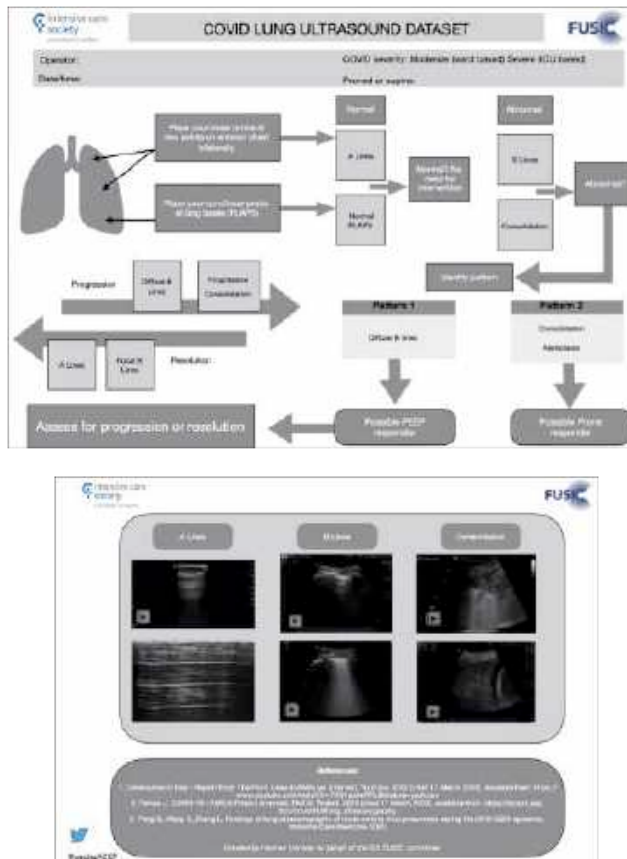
intensive care society

COVID LUNG ULTRASOUND DATASET

FUSIC

Operator:

COVID severity: Moderate (ward based) Severe (ICU based)

Date/time:

Proned or supine:

Place your probe in the anterior chest bilaterally

Place your probe in the posterior lung bases (PLAPS)

Normal

A Lines

Normal PLAPs

Normal? No need for intervention

Abnormal

B Lines

Consolidation

Abnormal?

Identify pattern

Progression

Diffuse B Lines

Progressive Consolidation

Pattern 1

Diffuse B lines

Pattern 2

Consolidation

Atelectasis

A Lines

Focal B Lines

Resolution

Assess for progression or resolution

Possible PEEP responder

Possible Prone responder

intensive care society

FUSIC

A Lines

B Lines

Consolidation

References

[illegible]

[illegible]

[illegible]

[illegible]

@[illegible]